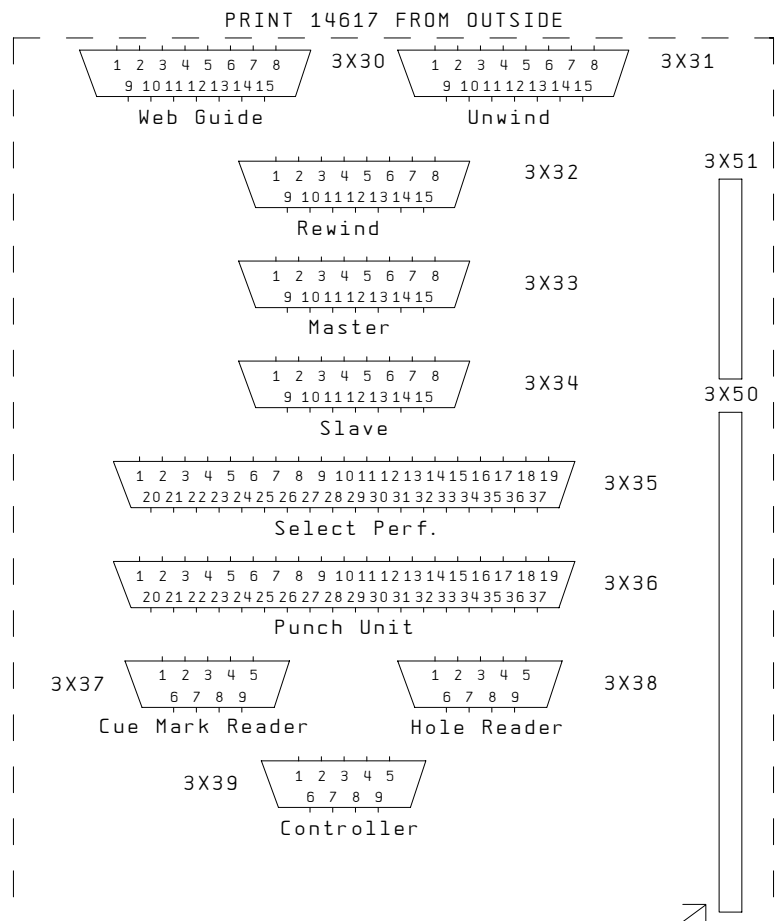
PRINT 14617 FROM OUTSIDE

1 2 3 4 5 6 7 8
9 10 11 12 13 14 15
3X30
Web Guide

1 2 3 4 5 6 7 8
9 10 11 12 13 14 15
3X31
Unwind

1 2 3 4 5 6 7 8
9 10 11 12 13 14 15
3X32
Rewind

3X51

1 2 3 4 5 6 7 8
9 10 11 12 13 14 15
3X33
Master

1 2 3 4 5 6 7 8
9 10 11 12 13 14 15
3X34
Slave

3X50

1 2 3 4 5 6 7 8 9 10 11 12 13 14 15 16 17 18 19
20 21 22 23 24 25 26 27 28 29 30 31 32 33 34 35 36 37
3X35
Select Perf.

1 2 3 4 5 6 7 8 9 10 11 12 13 14 15 16 17 18 19
20 21 22 23 24 25 26 27 28 29 30 31 32 33 34 35 36 37
3X36
Punch Unit

3X37
1 2 3 4 5
6 7 8 9
Cue Mark Reader

1 2 3 4 5
6 7 8 9
3X38
Hole Reader

3X39
1 2 3 4 5
6 7 8 9
Controller